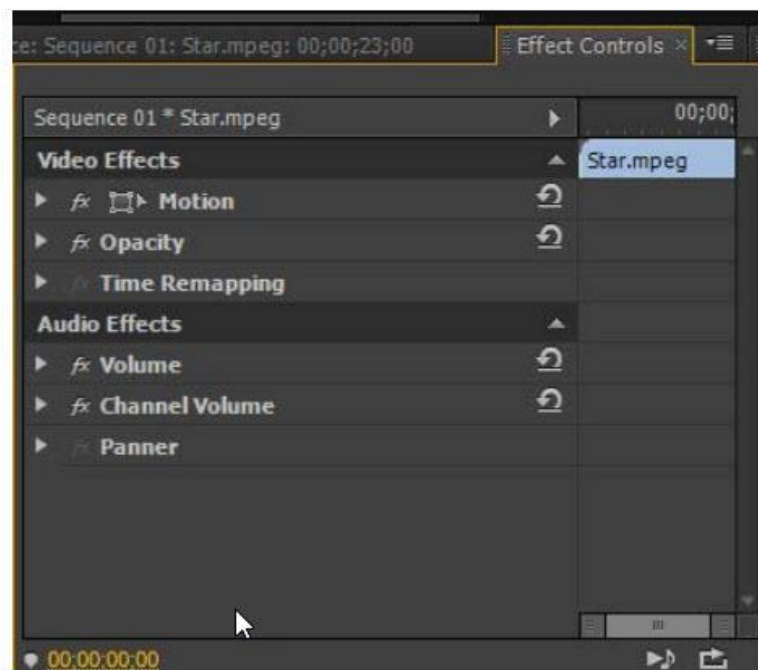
ce: Sequence 01: Star.mpeg: 00;00;23;00
Effect Controls ×

Sequence 01 * Star.mpeg
00;00;
Star.mpeg

Video Effects
fx Motion
fx Opacity
fx Time Remapping
Audio Effects
fx Volume
fx Channel Volume
fx Panner

00;00;00;00